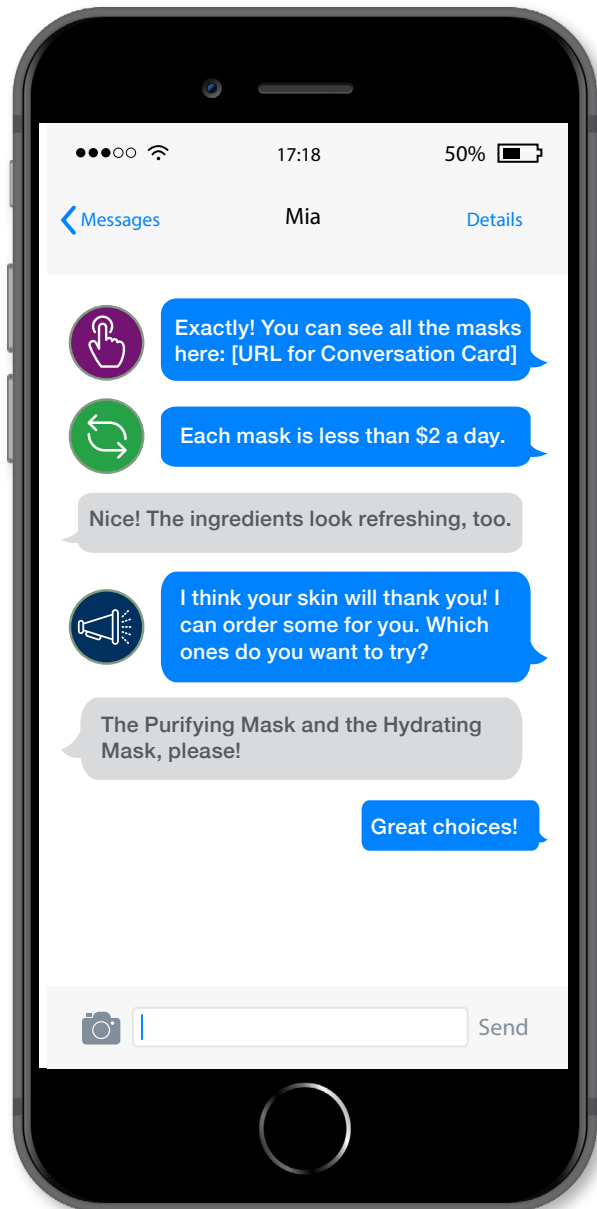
●●●○○ 17:18 50%

Messages Mia Details

Exactly! You can see all the masks here: [URL for Conversation Card]

Each mask is less than $2 a day.

Nice! The ingredients look refreshing, too.

I think your skin will thank you! I can order some for you. Which ones do you want to try?

The Purifying Mask and the Hydrating Mask, please!

Great choices!

Send